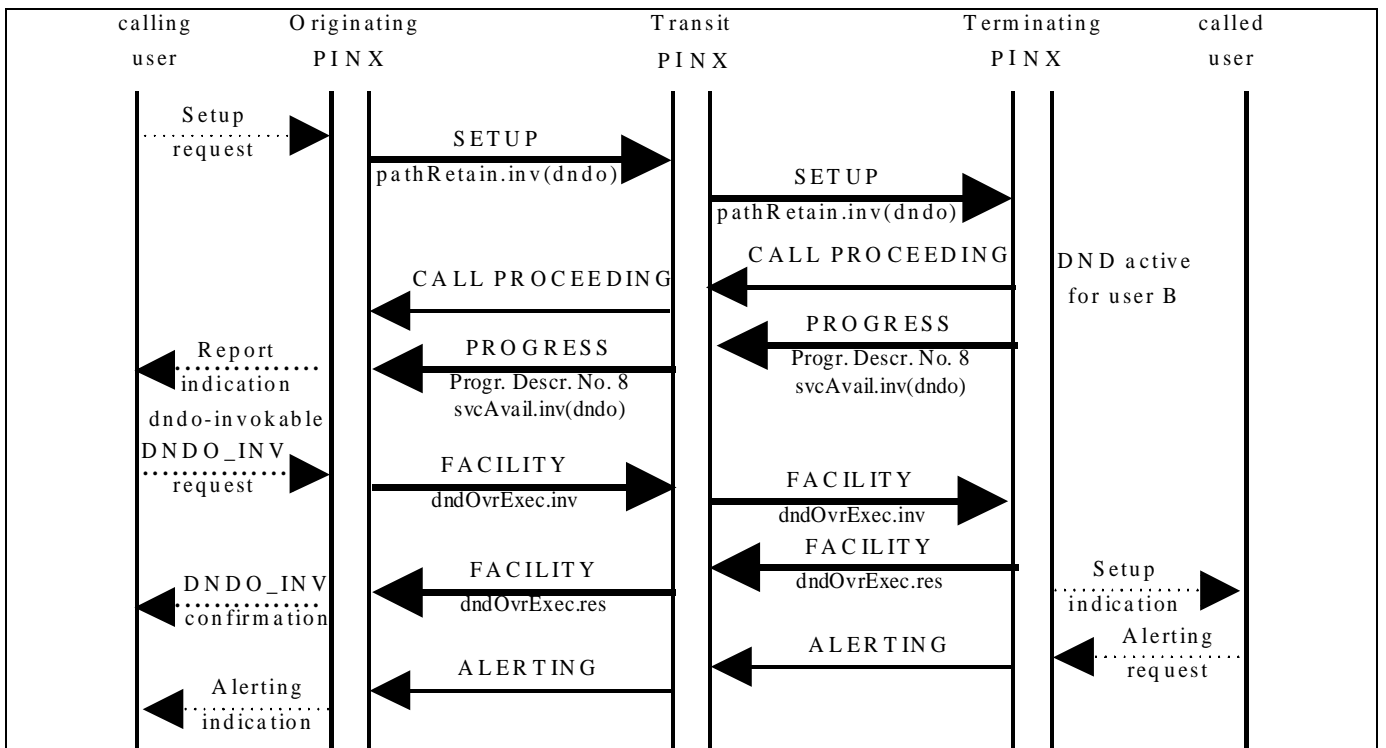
calling user

Originating PINX

Transit PINX

Terminating PINX

called user

Setup request

SETUP
pathRetain.inv(dndo)

SETUP
pathRetain.inv(dndo)

CALL PROCEEDING

DND active for user B

CALL PROCEEDING

PROGRESS
Progr. Descr. No. 8
svcAvail.inv(dndo)

Report indication

PROGRESS
Progr. Descr. No. 8
svcAvail.inv(dndo)

dndo-invokable

DNDO_INV request

FACILITY
dndOvrExec.inv

FACILITY
dndOvrExec.inv

FACILITY
dndOvrExec.res

DNDO_INV confirmation

FACILITY
dndOvrExec.res

Setup indication

ALERTING

Alerting request

ALERTING

Alerting indication